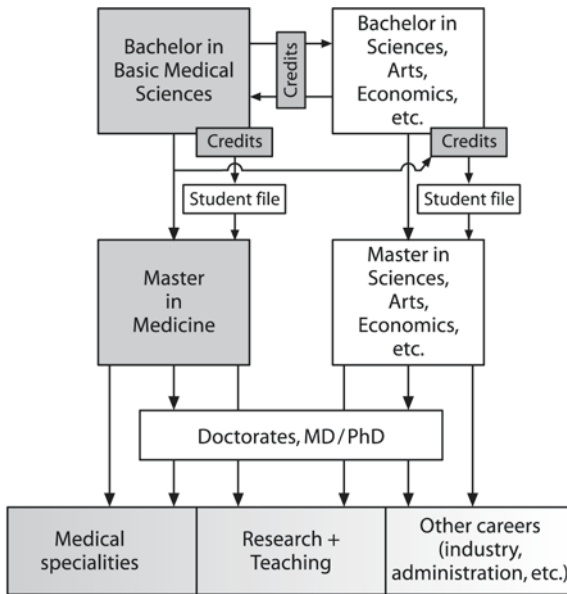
Bachelor in Basic Medical Sciences

Credits

Bachelor in Sciences, Arts, Economics, etc.

Credits

Credits

Student file

Student file

Master in Medicine

Master in Sciences, Arts, Economics, etc.

Doctorates, MD / PhD

Medical specialities

Research + Teaching

Other careers (industry, administration, etc.)